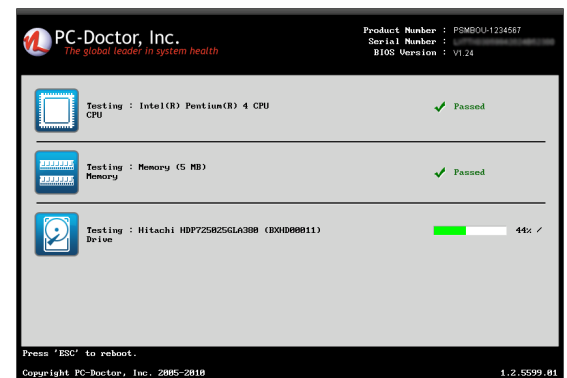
PC-Doctor, Inc.
The global leader in system health

Product Number : PSMBOU-1234567
Serial Number : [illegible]
BIOS Version : V1.24

Testing : Intel(R) Pentium(R) 4 CPU
CPU

Passed

Testing : Memory (5 MB)
Memory

Passed

Testing : Hitachi HDP725025GLA380 (BXHD00011)
Drive

44% /

Press 'ESC' to reboot.

Copyright PC-Doctor, Inc. 2005-2010

1.2.5599.01